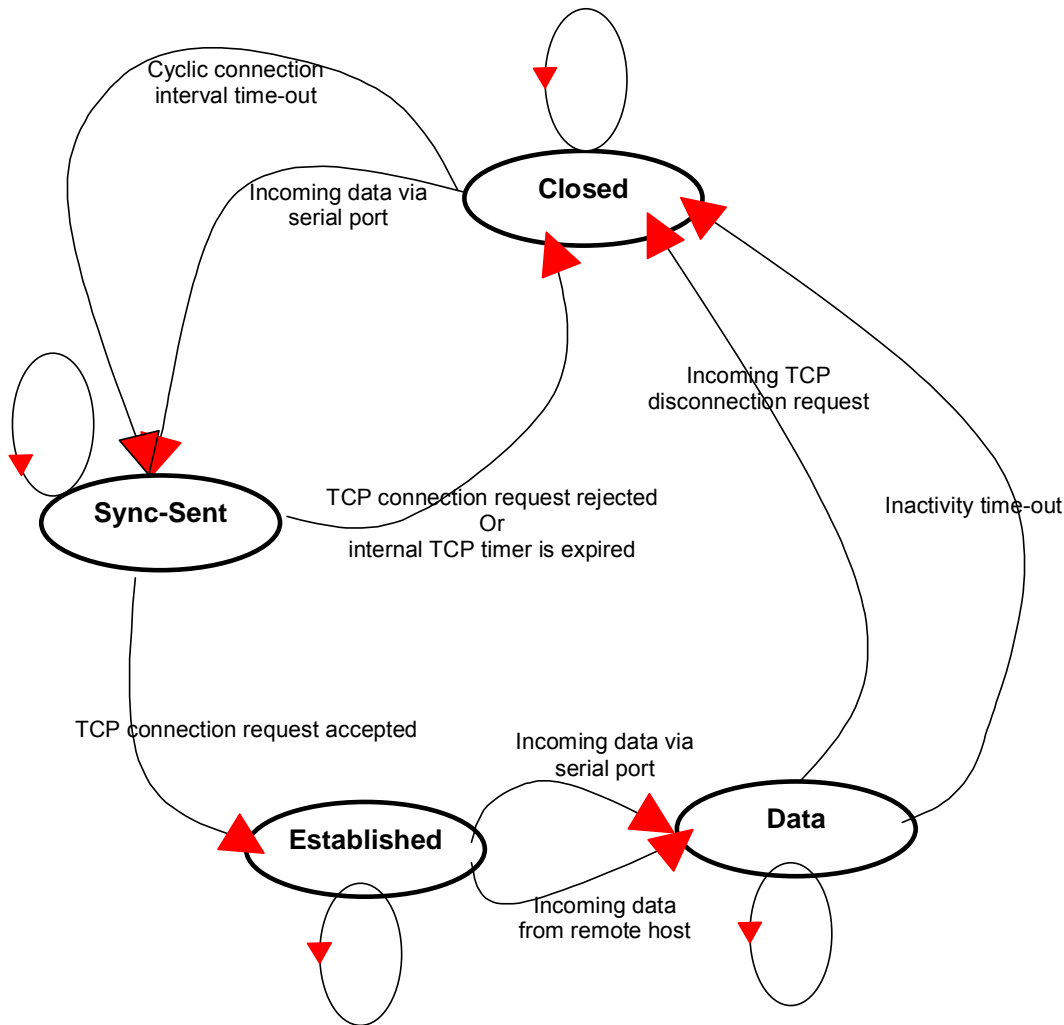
Cyclic connection interval time-out

Closed

Incoming data via serial port

Incoming TCP disconnection request

Sync-Sent

TCP connection request rejected
Or
internal TCP timer is expired

Inactivity time-out

TCP connection request accepted

Incoming data via serial port

Established

Data

Incoming data from remote host